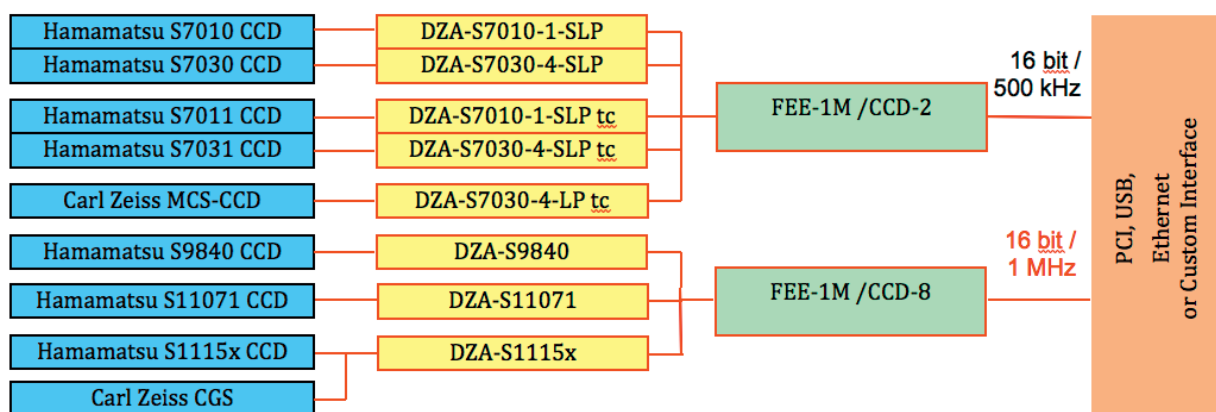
Hamamatsu S7010 CCD
Hamamatsu S7030 CCD
Hamamatsu S7011 CCD
Hamamatsu S7031 CCD
Carl Zeiss MCS-CCD
Hamamatsu S9840 CCD
Hamamatsu S11071 CCD
Hamamatsu S1115x CCD
Carl Zeiss CGS

DZA-S7010-1-SLP
DZA-S7030-4-SLP
DZA-S7010-1-SLP tc
DZA-S7030-4-SLP tc
DZA-S7030-4-LP tc
DZA-S9840
DZA-S11071
DZA-S1115x

FEE-1M /CCD-2
FEE-1M /CCD-8

16 bit / 500 kHz
16 bit / 1 MHz

PCI, USB, Ethernet or Custom Interface